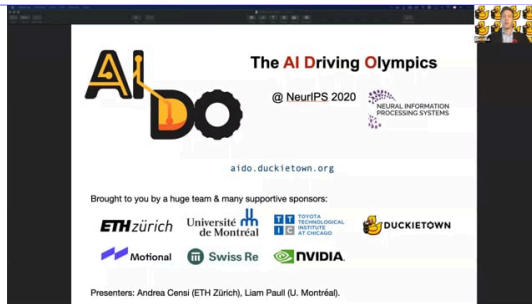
AIDO

The AI Driving Olympics

@ NeurIPS 2020

NEURAL INFORMATION PROCESSING SYSTEMS

aido.duckietown.org

Brought to you by a huge team & many supportive sponsors:

ETH zürich

Université de Montréal

TTIC TOYOTA TECHNOLOGICAL INSTITUTE AT CHICAGO

DUCKIETOWN

Motional

Swiss Re

NVIDIA.

Presenters: Andrea Censi (ETH Zürich), Liam Paull (U. Montréal).